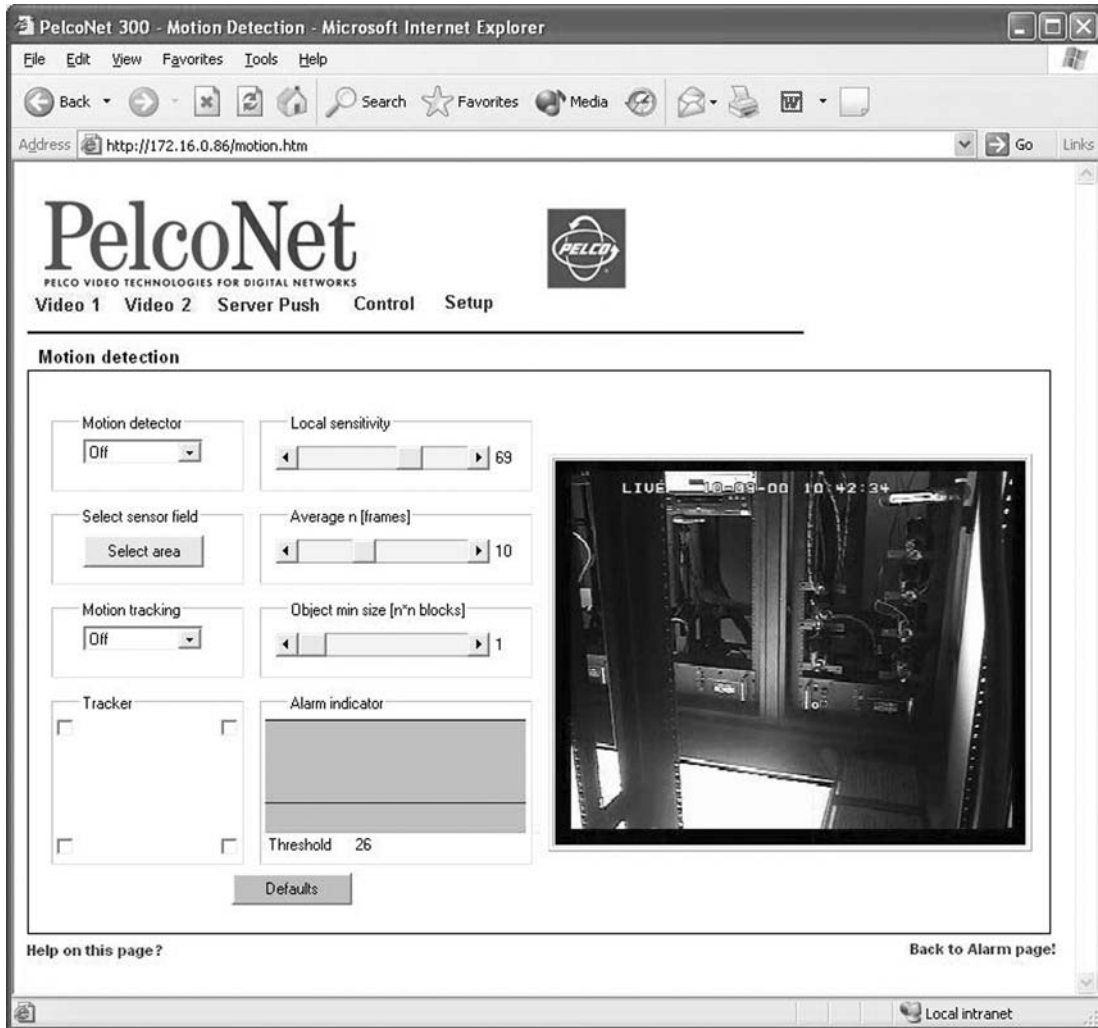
PelcoNet 300 - Motion Detection - Microsoft Internet Explorer

File Edit View Favorites Tools Help

Back Search Favorites Media

Address http://172.16.0.86/motion.htm Go Links

PelcoNet
PELCO VIDEO TECHNOLOGIES FOR DIGITAL NETWORKS

PELCO

Video 1 Video 2 Server Push Control Setup

Motion detection

Motion detector
Off

Local sensitivity
69

Select sensor field
Select area

Average n [frames]
10

Motion tracking
Off

Object min size [n*n blocks]
1

Tracker

Alarm indicator

Threshold 26

Defaults

LIVE 10-09-00 10:42:34

Help on this page?

Back to Alarm page!

Local intranet